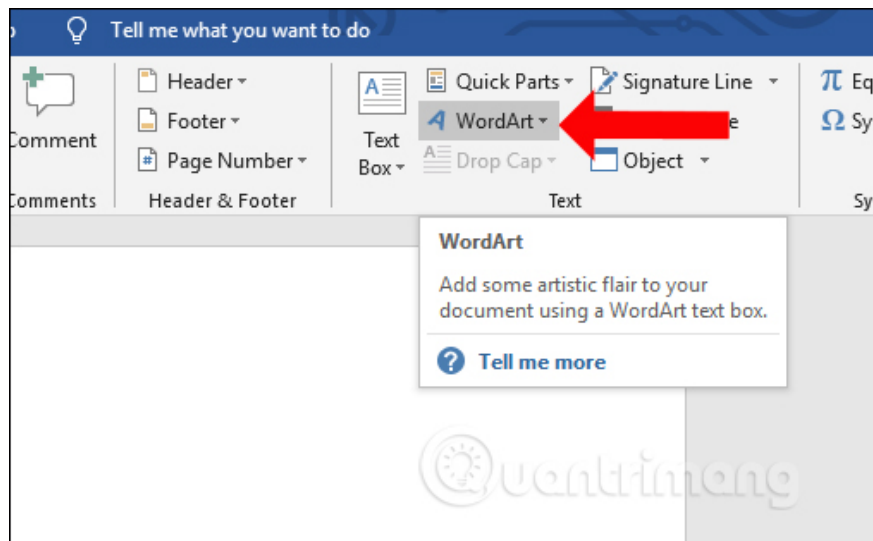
Tell me what you want to do

Comment
Comments

Header
Footer
Page Number
Header & Footer

Text Box
Quick Parts
WordArt
Drop Cap
Signature Line
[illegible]e
Object
Text

Eq
Sy
Sy

WordArt

Add some artistic flair to your document using a WordArt text box.

Tell me more

Quantrimang